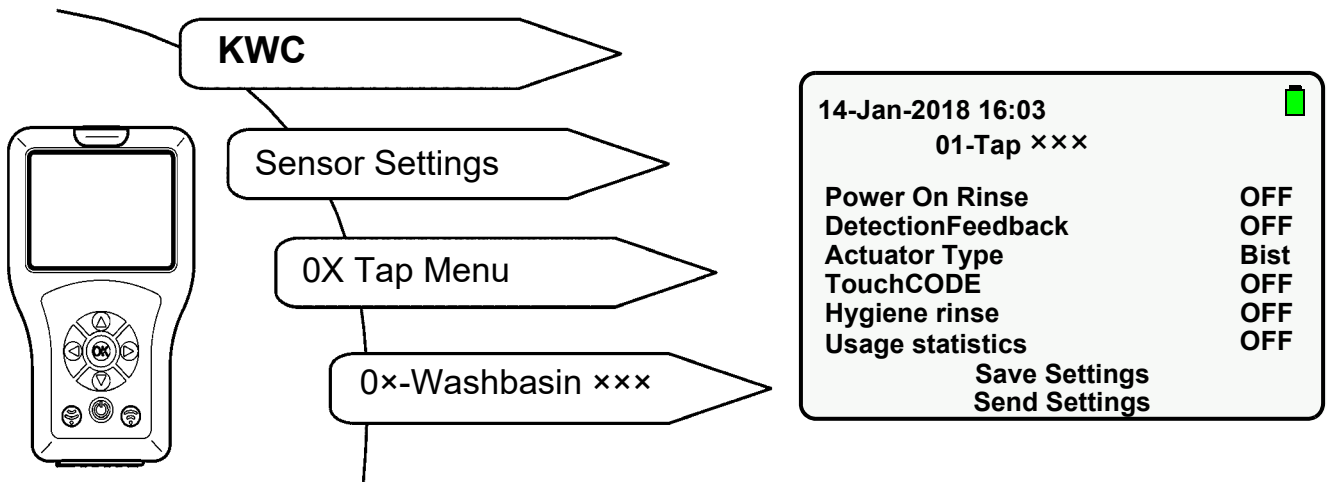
KWC

Sensor Settings

0X Tap Menu

0×-Washbasin ×××

OK

14-Jan-2018 16:03
01-Tap ×××

| | |
|---|---|
| Power On Rinse | OFF |
| DetectionFeedback | OFF |
| Actuator Type | Bist |
| TouchCODE | OFF |
| Hygiene rinse | OFF |
| Usage statistics | OFF |

Save Settings
Send Settings